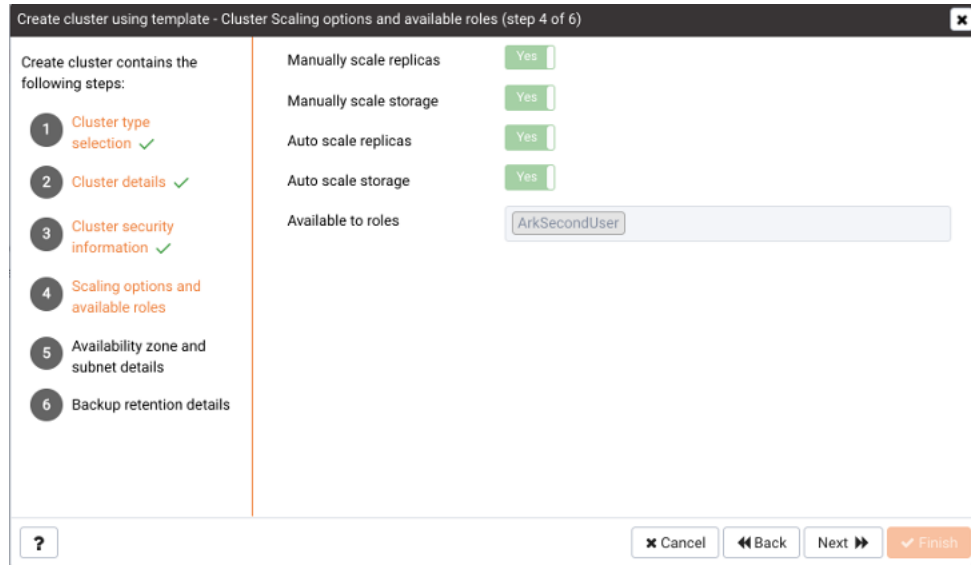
Create cluster using template - Cluster Scaling options and available roles (step 4 of 6)

Create cluster contains the following steps:

1 Cluster type selection ✓

2 Cluster details ✓

3 Cluster security information ✓

4 Scaling options and available roles

5 Availability zone and subnet details

6 Backup retention details

Manually scale replicas Yes

Manually scale storage Yes

Auto scale replicas Yes

Auto scale storage Yes

Available to roles ArkSecondUser

?

✖ Cancel ◀◀ Back Next ▶▶ ✔ Finish